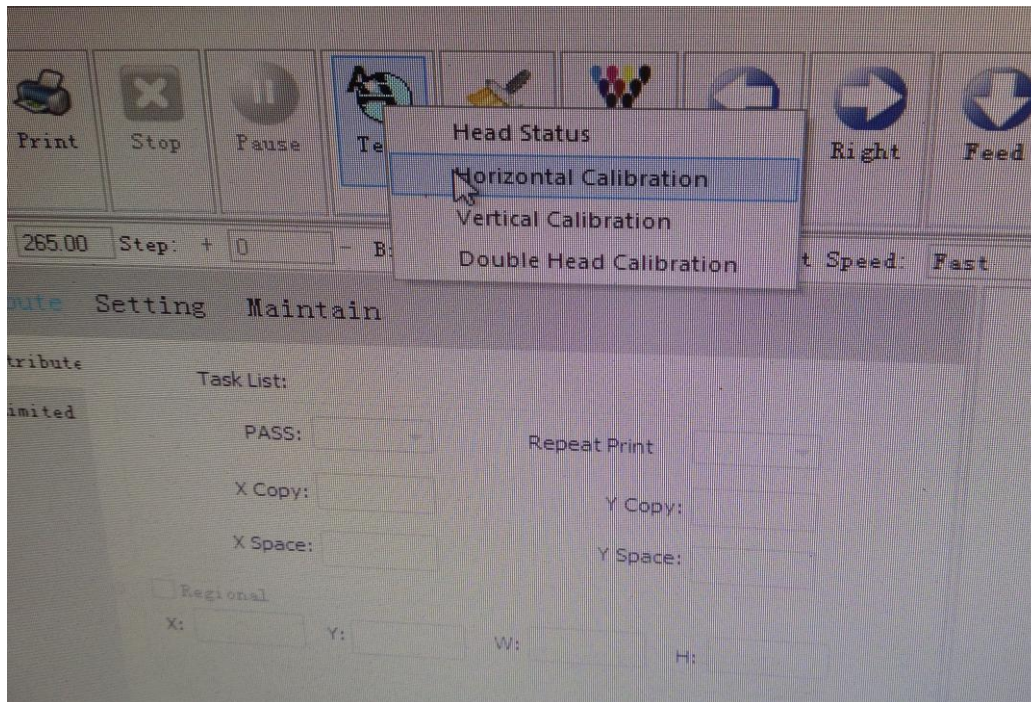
Print Stop Pause Te

Head Status
Horizontal Calibration
Vertical Calibration
Double Head Calibration

Right Feed

265.00 Step: + 0 — B: t Speed: Fast

bute Setting Maintain

tribute
imited

Task List:

PASS: Repeat Print

X Copy: Y Copy:

X Space: Y Space:

Regional

X: Y: W: H: